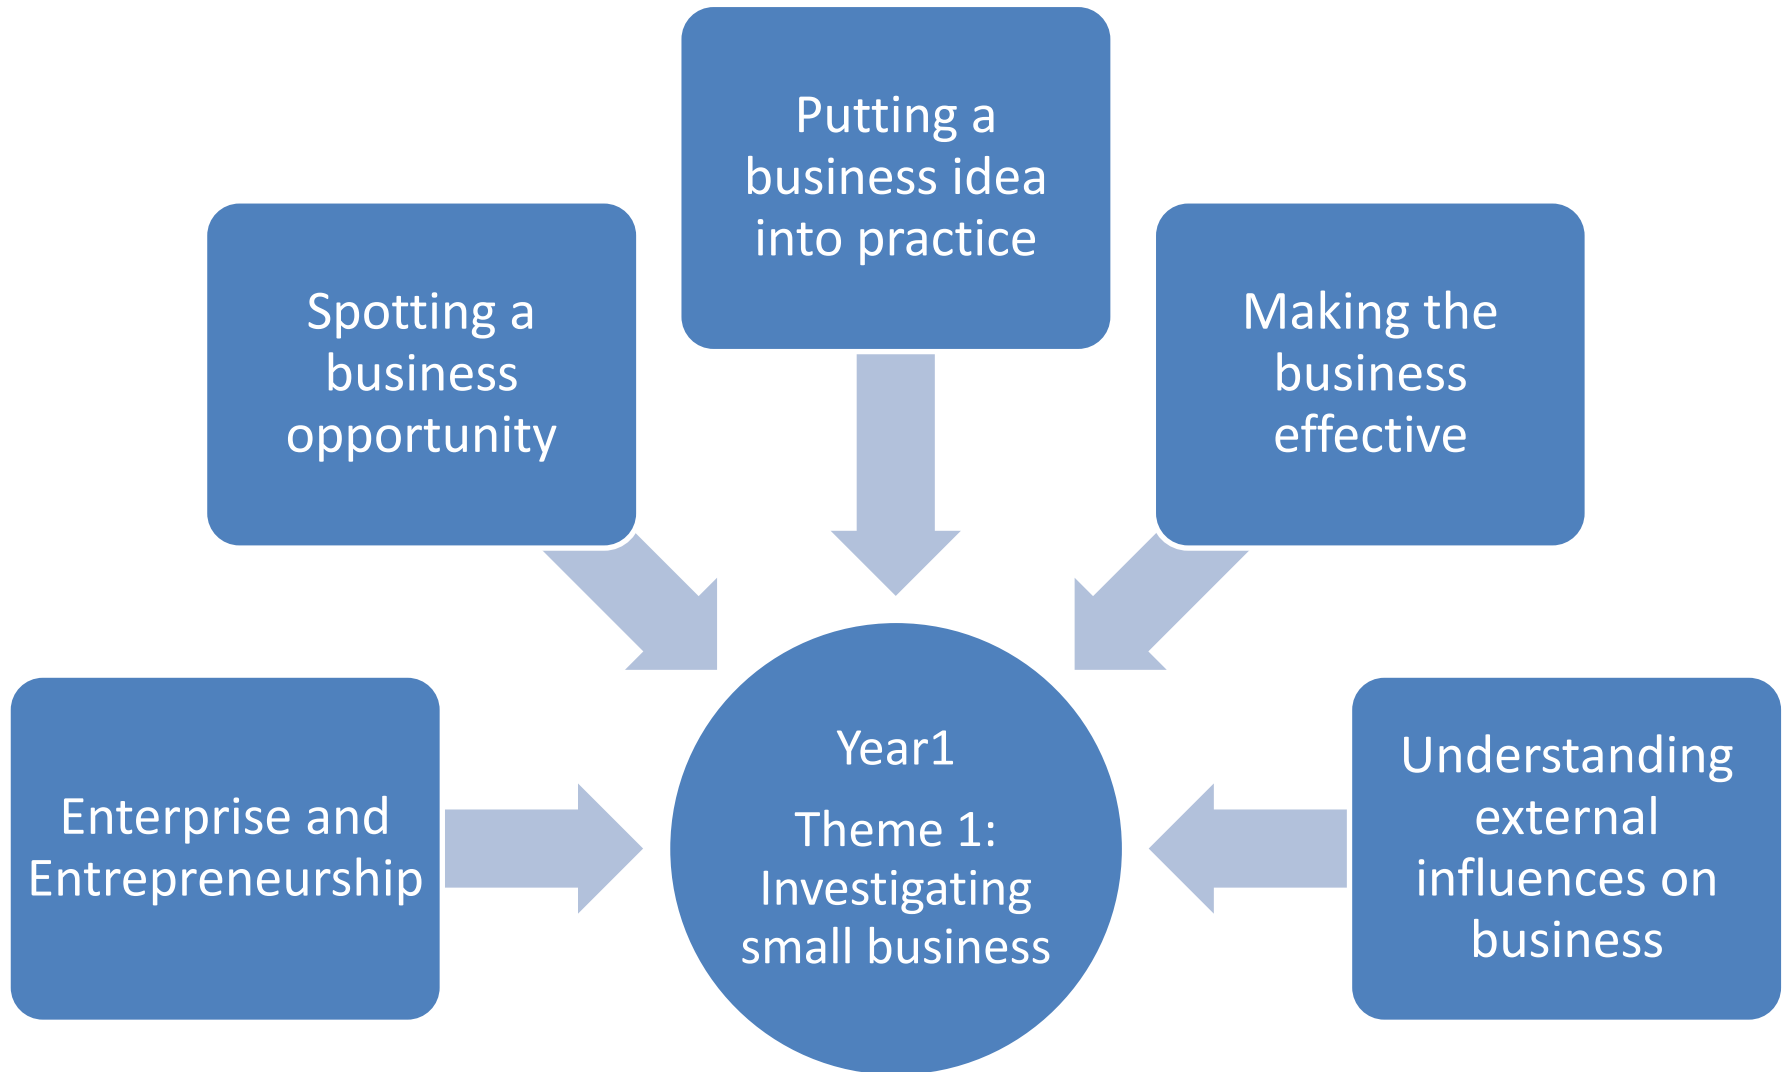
Putting a business idea into practice

Spotting a business opportunity

Making the business effective

Enterprise and Entrepreneurship

Year1

Theme 1: Investigating small business

Understanding external influences on business